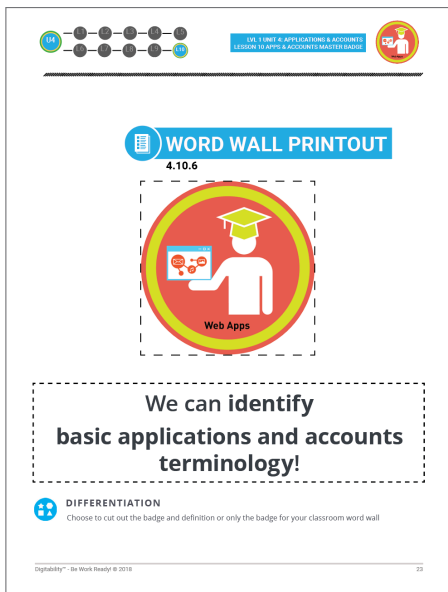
L4 L10

LVL 1 UNIT 4: APPLICATIONS & ACCOUNTS
LESSON 10 APPS & ACCOUNTS MASTER BADGE

WORD WALL PRINTOUT
4.10.6

Web Apps

We can identify basic applications and accounts terminology!

DIFFERENTIATION
Choose to cut out the badge and definition or only the badge for your classroom word wall

Digitability™ - Be Work Ready! © 2018

23